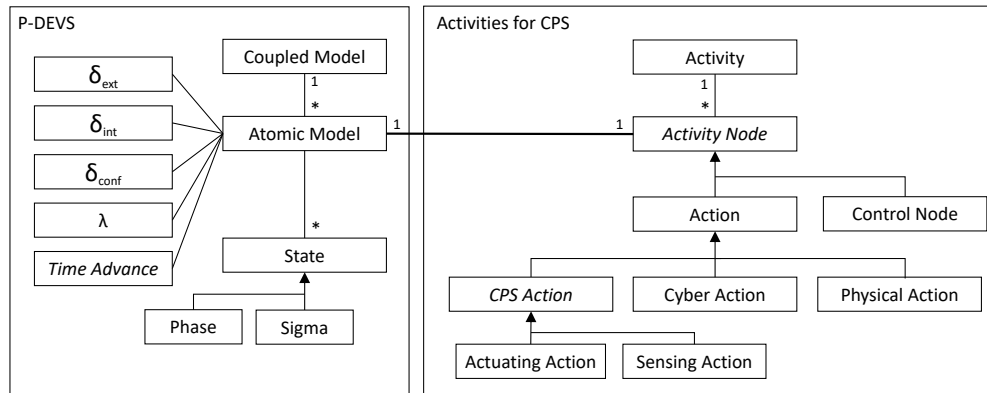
P-DEVS

$\delta_{ext}$

$\delta_{int}$

$\delta_{conf}$

λ

Time Advance

Coupled Model

1

*

Atomic Model

1

*

State

Phase

Sigma

Activities for CPS

Activity

1

*

1

Activity Node

Action

Control Node

CPS Action

Cyber Action

Physical Action

Actuating Action

Sensing Action